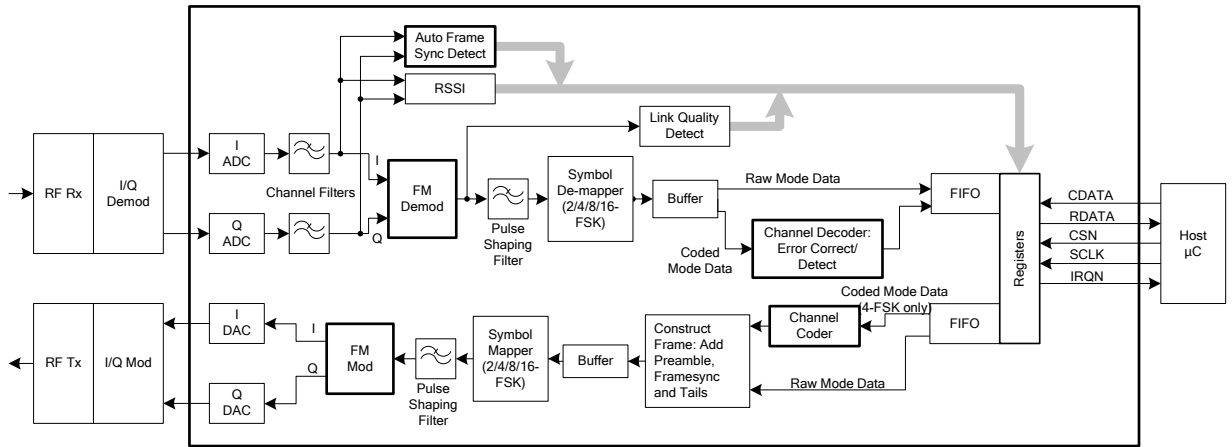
Auto Frame Sync Detect

RSSI

Link Quality Detect

RF Rx

I/Q Demod

I ADC

Q ADC

Channel Filters

I

Q

FM Demod

Pulse Shaping Filter

Symbol De-mapper (2/4/8/16-FSK)

Buffer

Raw Mode Data

Coded Mode Data

Channel Decoder: Error Correct/ Detect

FIFO

Registers

CDATA

RDATA

CSN

SCLK

IRQN

Host µC

Coded Mode Data (4-FSK only)

Channel Coder

FIFO

RF Tx

I/Q Mod

I DAC

Q DAC

I

Q

FM Mod

Pulse Shaping Filter

Symbol Mapper (2/4/8/16-FSK)

Buffer

Construct Frame: Add Preamble, Framesync and Tails

Raw Mode Data